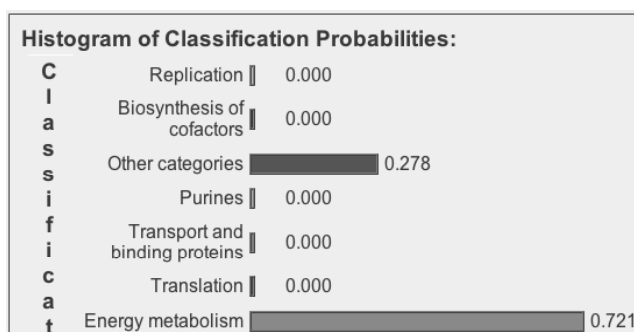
Histogram of Classification Probabilities:

C
l
a
s
s
i
f
i
c
a
t

| | |
|---|---|
| Replication | 0.000 |
| Biosynthesis of cofactors | 0.000 |
| Other categories | 0.278 |
| Purines | 0.000 |
| Transport and binding proteins | 0.000 |
| Translation | 0.000 |
| Energy metabolism | 0.721 |